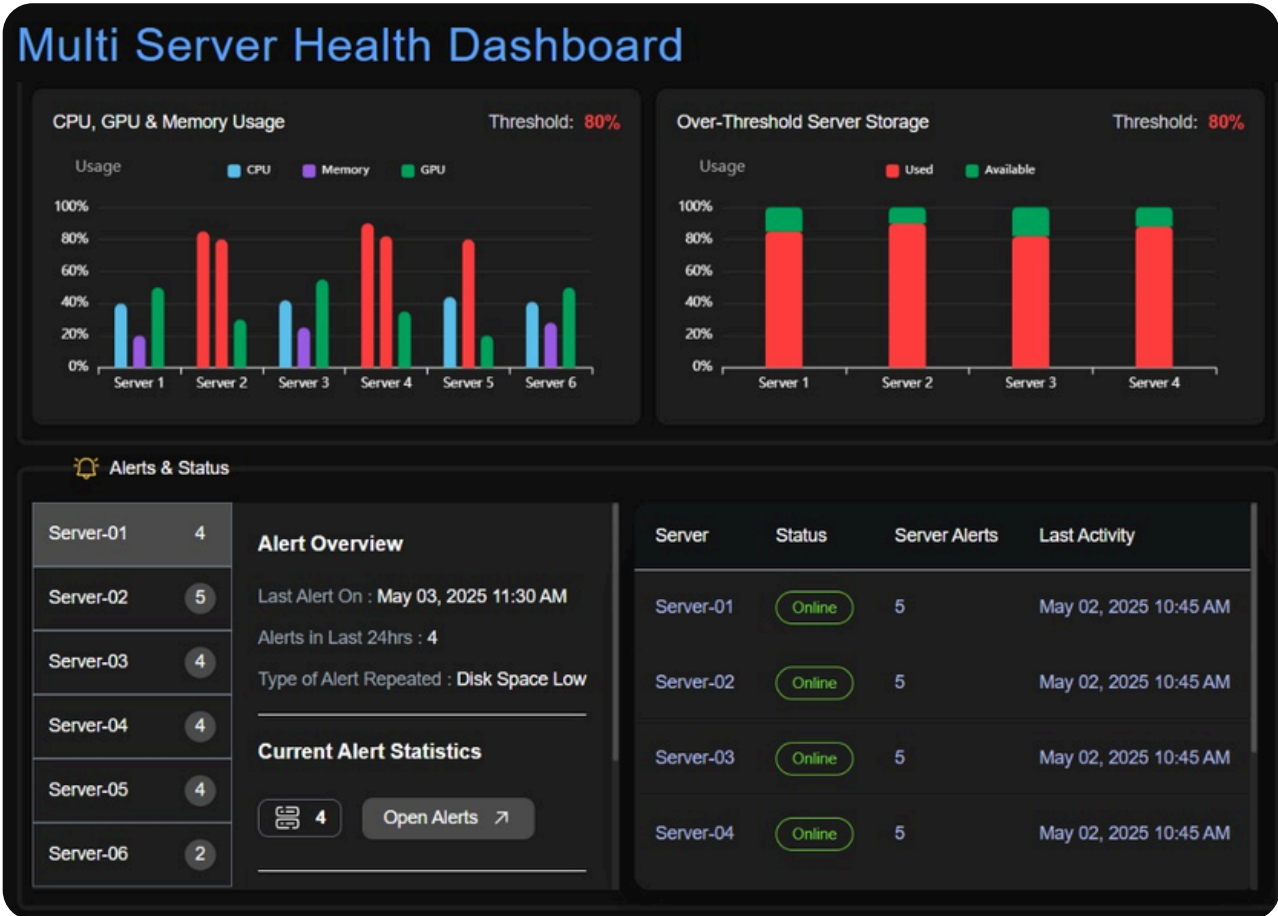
Multi Server Health Dashboard

CPU, GPU & Memory Usage

Threshold: 80%

Usage

CPU Memory GPU

100%
80%
60%
40%
20%
0%

Server 1 Server 2 Server 3 Server 4 Server 5 Server 6

Over-Threshold Server Storage

Threshold: 80%

Usage

Used Available

100%
80%
60%
40%
20%
0%

Server 1 Server 2 Server 3 Server 4

Alerts & Status

Server-01 4
Server-02 5
Server-03 4
Server-04 4
Server-05 4
Server-06 2

Alert Overview

Last Alert On : May 03, 2025 11:30 AM

Alerts in Last 24hrs : 4

Type of Alert Repeated : Disk Space Low

Current Alert Statistics

4

Open Alerts

| Server | Status | Server Alerts | Last Activity |
|---|---|---|---|
| Server-01 | Online | 5 | May 02, 2025 10:45 AM |
| Server-02 | Online | 5 | May 02, 2025 10:45 AM |
| Server-03 | Online | 5 | May 02, 2025 10:45 AM |
| Server-04 | Online | 5 | May 02, 2025 10:45 AM |